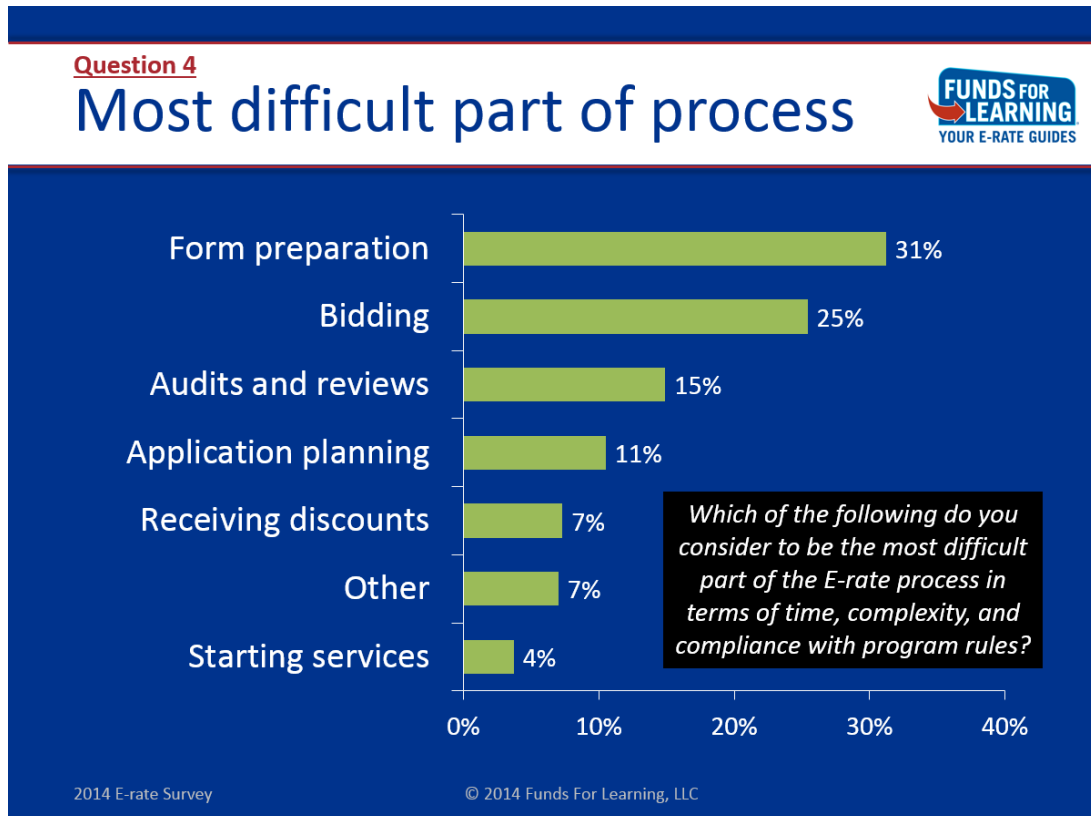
Question 4

Most difficult part of process

FUNDS FOR LEARNING
YOUR E-RATE GUIDES

| | |
|---|---|
| Form preparation | 31% |
| Bidding | 25% |
| Audits and reviews | 15% |
| Application planning | 11% |
| Receiving discounts | 7% |
| Other | 7% |
| Starting services | 4% |

0% 10% 20% 30% 40%

Which of the following do you consider to be the most difficult part of the E-rate process in terms of time, complexity, and compliance with program rules?

2014 E-rate Survey

© 2014 Funds For Learning, LLC